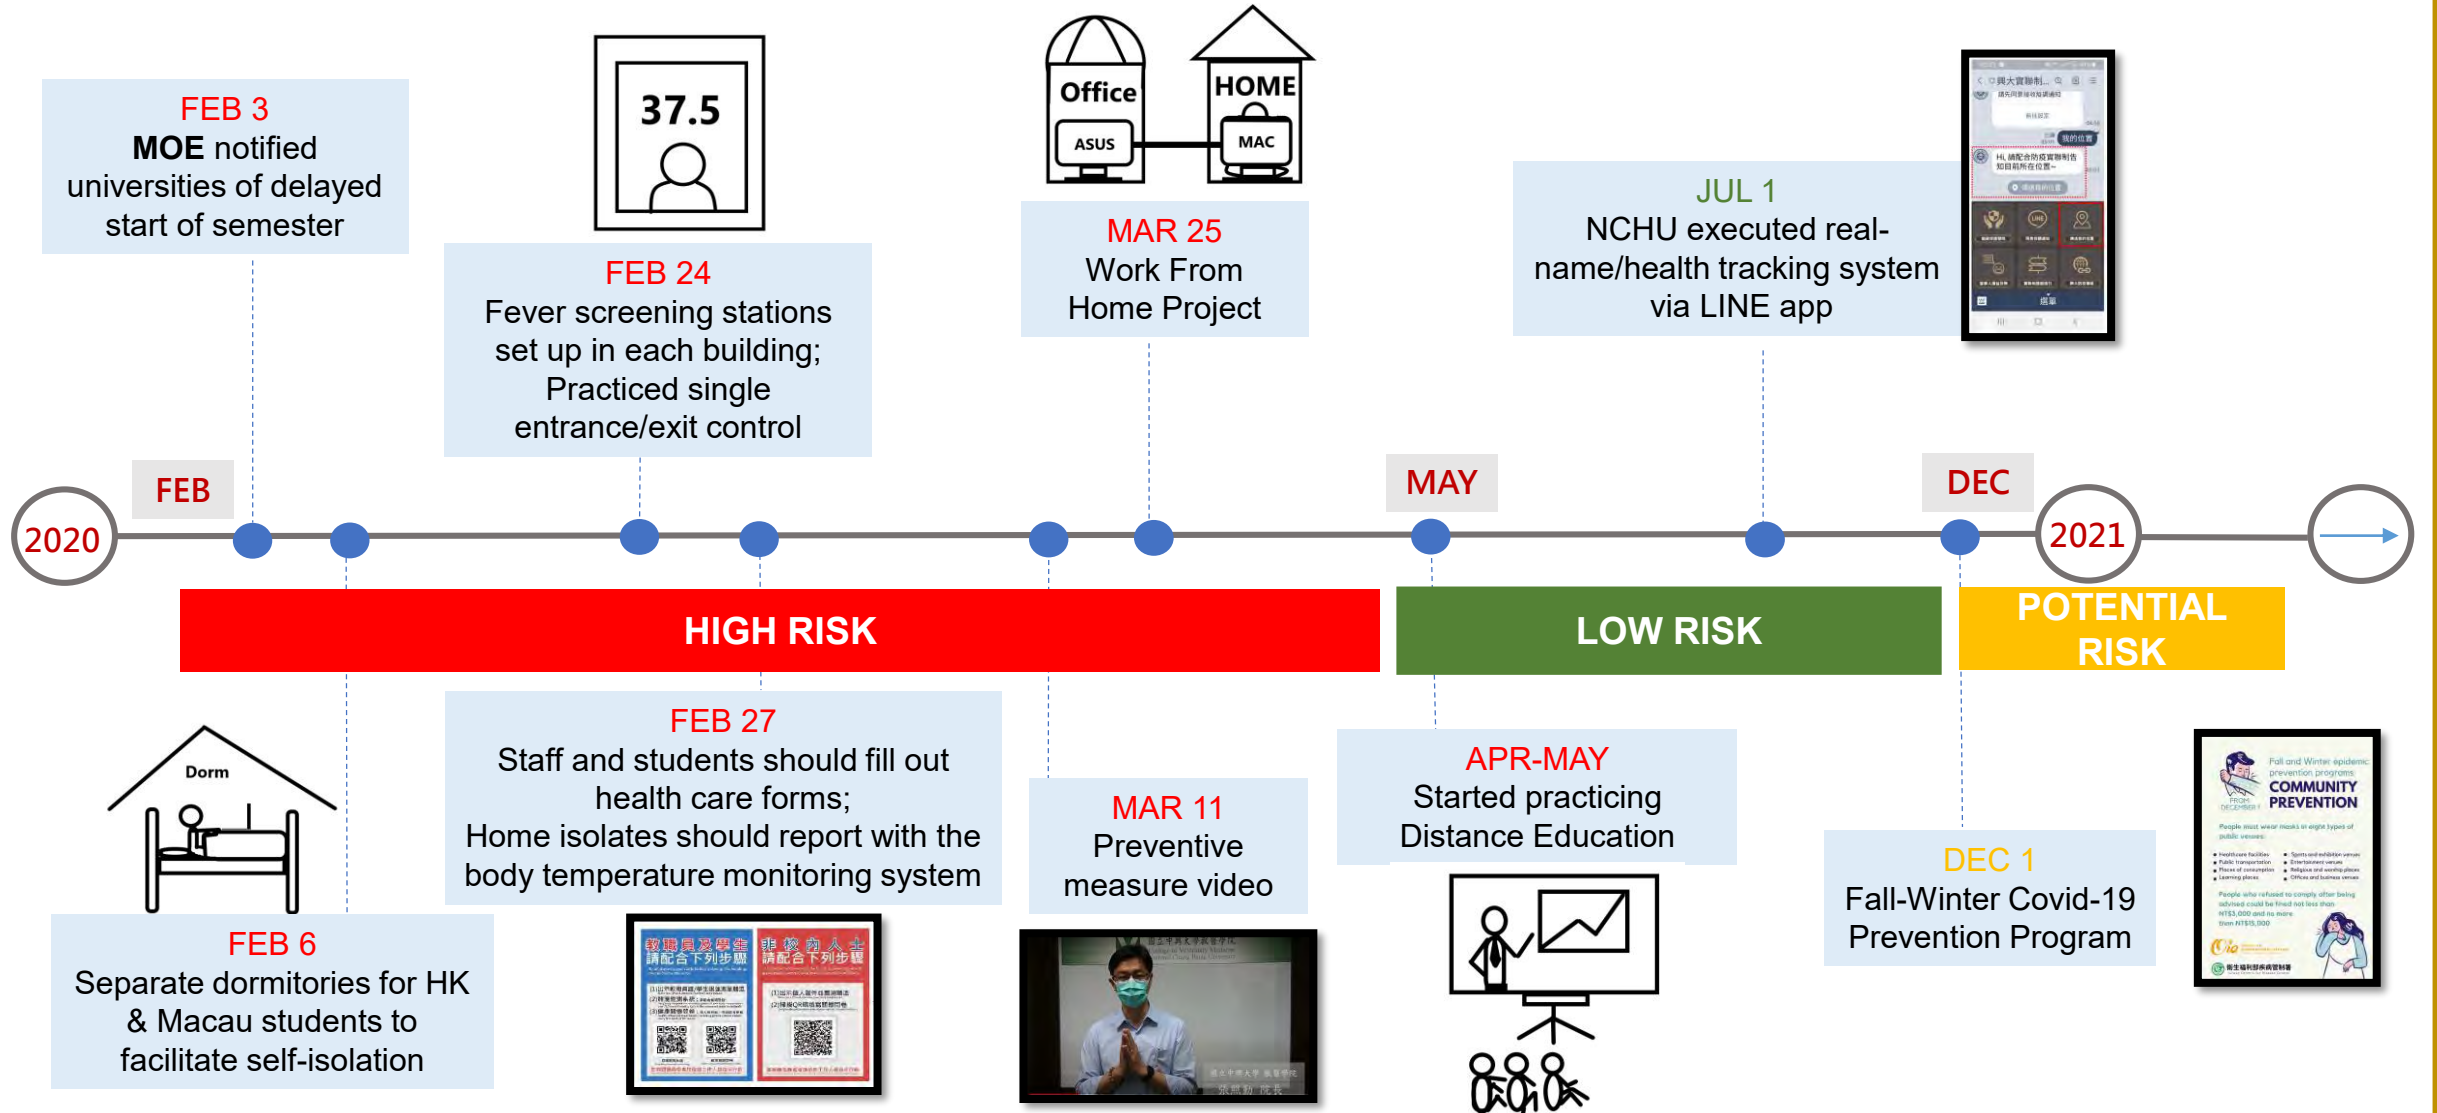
FEB 3
MOE notified universities of delayed start of semester

37.5

FEB 24
Fever screening stations set up in each building; Practiced single entrance/exit control

Office
ASUS
HOME
MAC

MAR 25
Work From Home Project

JUL 1
NCHU executed real-name/health tracking system via LINE app

FEB

2020

MAY

DEC

2021

HIGH RISK

LOW RISK

POTENTIAL RISK

Dorm

FEB 6
Separate dormitories for HK & Macau students to facilitate self-isolation

FEB 27
Staff and students should fill out health care forms;
Home isolates should report with the body temperature monitoring system

教職員及學生請配合下列步驟
非校內人士請配合下列步驟

MAR 11
Preventive measure video

APR-MAY
Started practicing Distance Education

DEC 1
Fall-Winter Covid-19 Prevention Program

Fall and Winter epidemic prevention programs
COMMUNITY PREVENTION